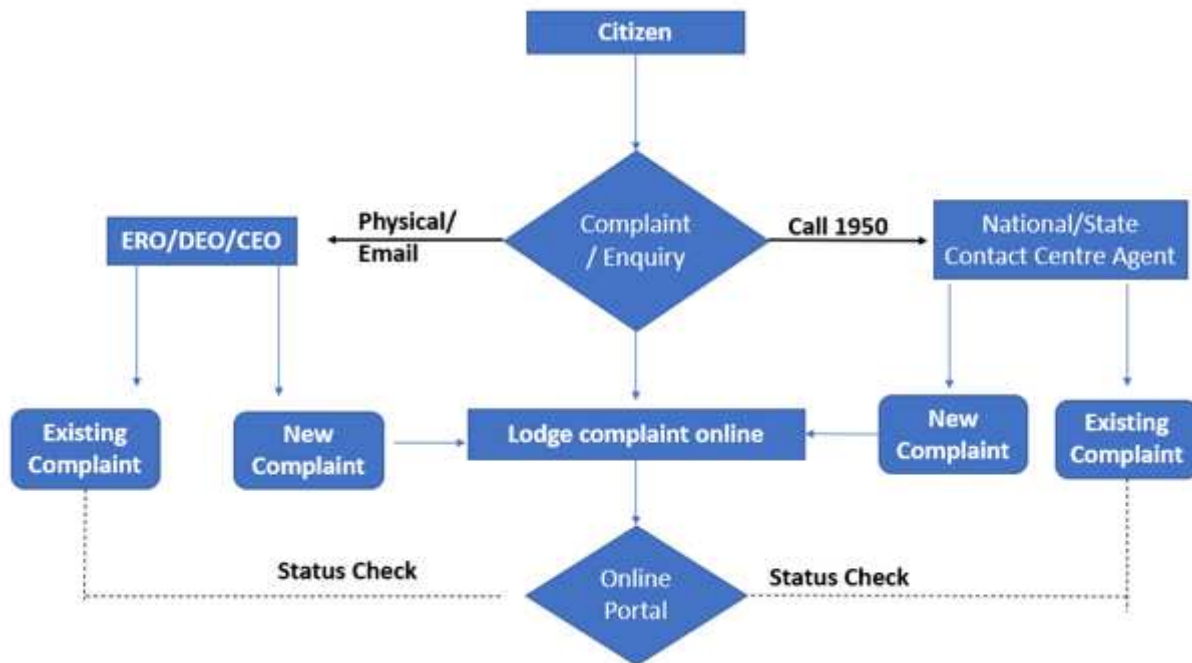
Citizen

Complaint / Enquiry

Physical/ Email

ERO/DEO/CEO

Call 1950

National/State Contact Centre Agent

Existing Complaint

New Complaint

Lodge complaint online

New Complaint

Existing Complaint

Status Check

Online Portal

Status Check